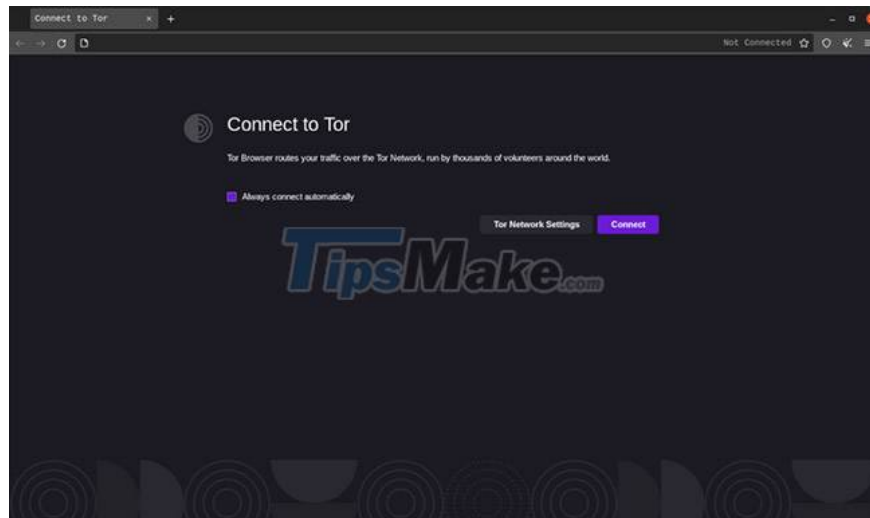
Connect to Tor ×
+

Not Connected

Connect to Tor

Tor Browser routes your traffic over the Tor Network, run by thousands of volunteers around the world.

Always connect automatically

Tor Network Settings

Connect

TipsMake.com